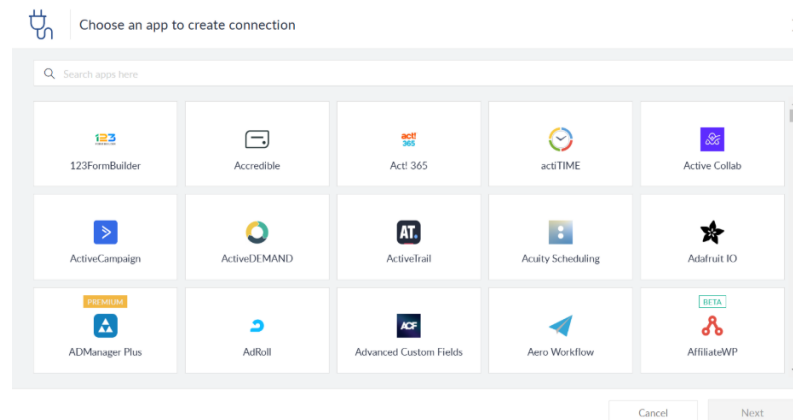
Choose an app to create connection

Search apps here

123
123FormBuilder

Accredible

act! 365
Act! 365

actiTIME

Active Collab

ActiveCampaign

ActiveDEMAND

AT.
ActiveTrail

Acuity Scheduling

Adafruit IO

PREMIUM
ADManager Plus

AdRoll

ACF
Advanced Custom Fields

Aero Workflow

BETA
AffiliateWP

Cancel

Next